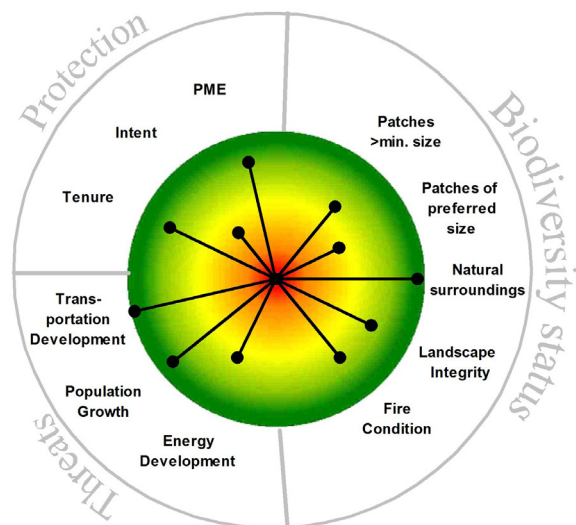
Protection

PME

Intent

Tenure

Biodiversity status

Patches >min. size

Patches of preferred size

Natural surroundings

Landscape Integrity

Fire Condition

Threats

Transportation Development

Population Growth

Energy Development